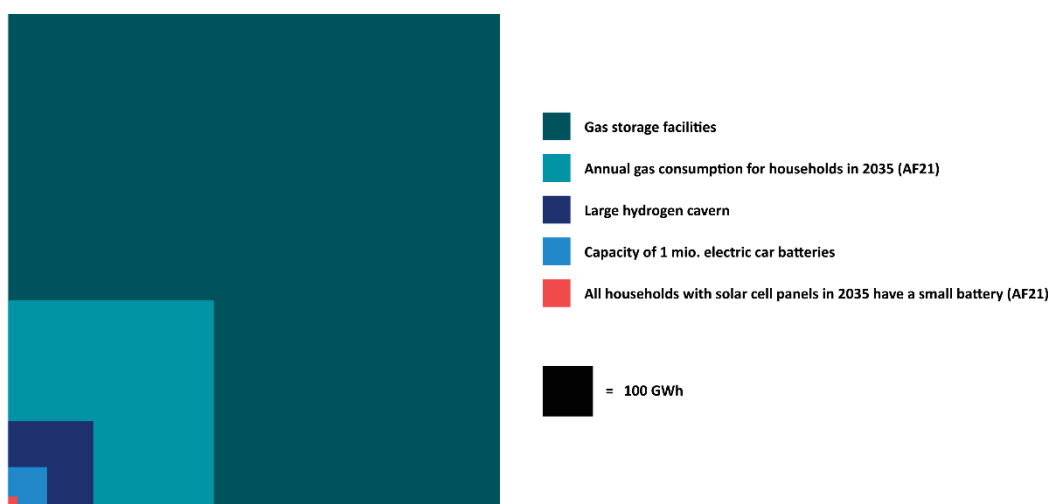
Gas storage facilities

Annual gas consumption for households in 2035 (AF21)

Large hydrogen cavern

Capacity of 1 mio. electric car batteries

All households with solar cell panels in 2035 have a small battery (AF21)

= 100 GWh